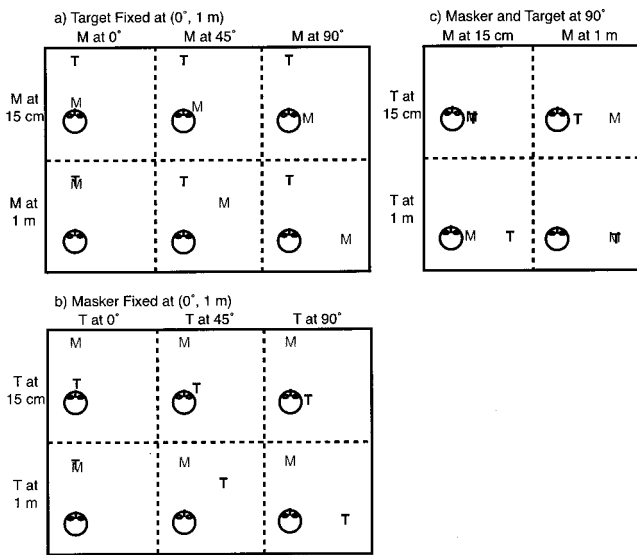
a) Target Fixed at (0˚, 1 m)

M at 0˚

M at 45˚

M at 90˚

M at 15 cm

M at 1 m

T

T

T

M

M

M

T
M

T

M

T

M

c) Masker and Target at 90˚

M at 15 cm

M at 1 m

T at 15 cm

T at 1 m

M
T

T

M

M

T

M
T

b) Masker Fixed at (0˚, 1 m)

T at 0˚

T at 45˚

T at 90˚

T at 15 cm

T at 1 m

M

M

M

T

T

T

T
M

M

T

M

T